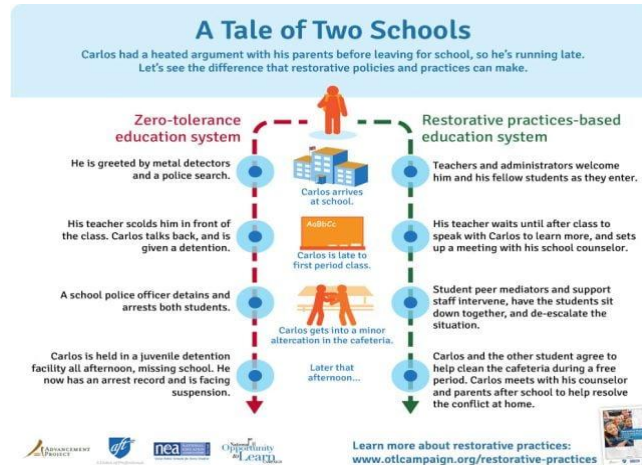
A Tale of Two Schools

Carlos had a heated argument with his parents before leaving for school, so he's running late. Let's see the difference that restorative policies and practices can make.

Zero-tolerance education system

He is greeted by metal detectors and a police search.

His teacher scolds him in front of the class. Carlos talks back, and is given a detention.

A school police officer detains and arrests both students.

Carlos is held in a juvenile detention facility all afternoon, missing school. He now has an arrest record and is facing suspension.

Carlos arrives at school.

AaBbCc

Carlos is late to first period class.

Carlos gets into a minor altercation in the cafeteria.

Later that afternoon...

Restorative practices-based education system

Teachers and administrators welcome him and his fellow students as they enter.

His teacher waits until after class to speak with Carlos to learn more, and sets up a meeting with his school counselor.

Student peer mediators and support staff intervene, have the students sit down together, and de-escalate the situation.

Carlos and the other student agree to help clean the cafeteria during a free period. Carlos meets with his counselor and parents after school to help resolve the conflict at home.

Advancement Project

aft

nea

Opportunity to Learn Campaign

Learn more about restorative practices:
www.otlcampaign.org/restorative-practices